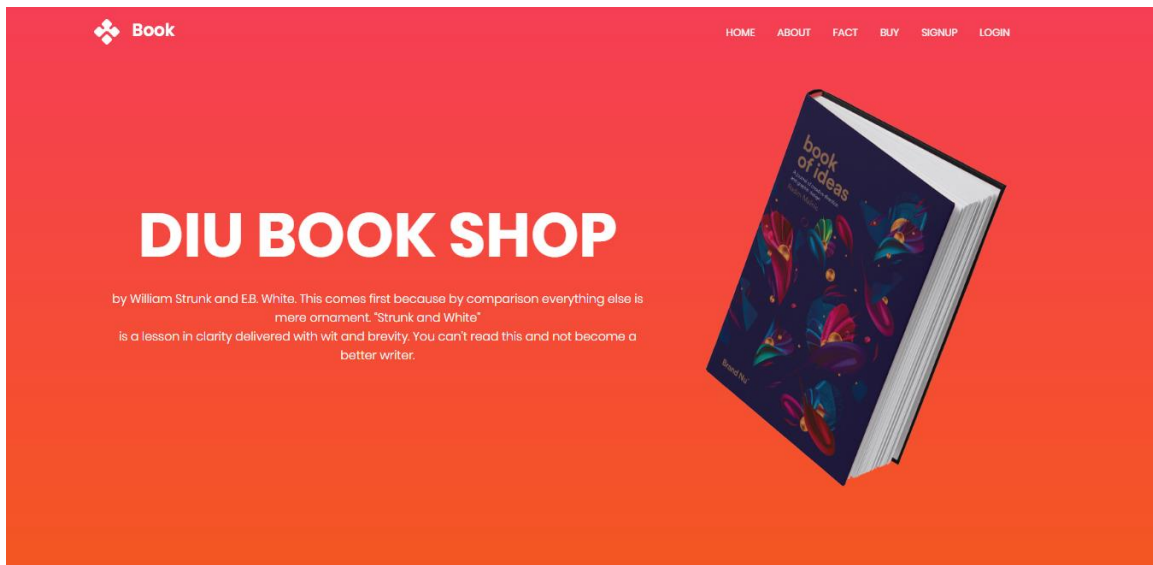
Book

HOME ABOUT FACT BUY SIGNUP LOGIN

DIU BOOK SHOP

by William Strunk and E.B. White. This comes first because by comparison everything else is mere ornament. "Strunk and White"
is a lesson in clarity delivered with wit and brevity. You can't read this and not become a better writer.

book of ideas

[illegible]

Brand Nu